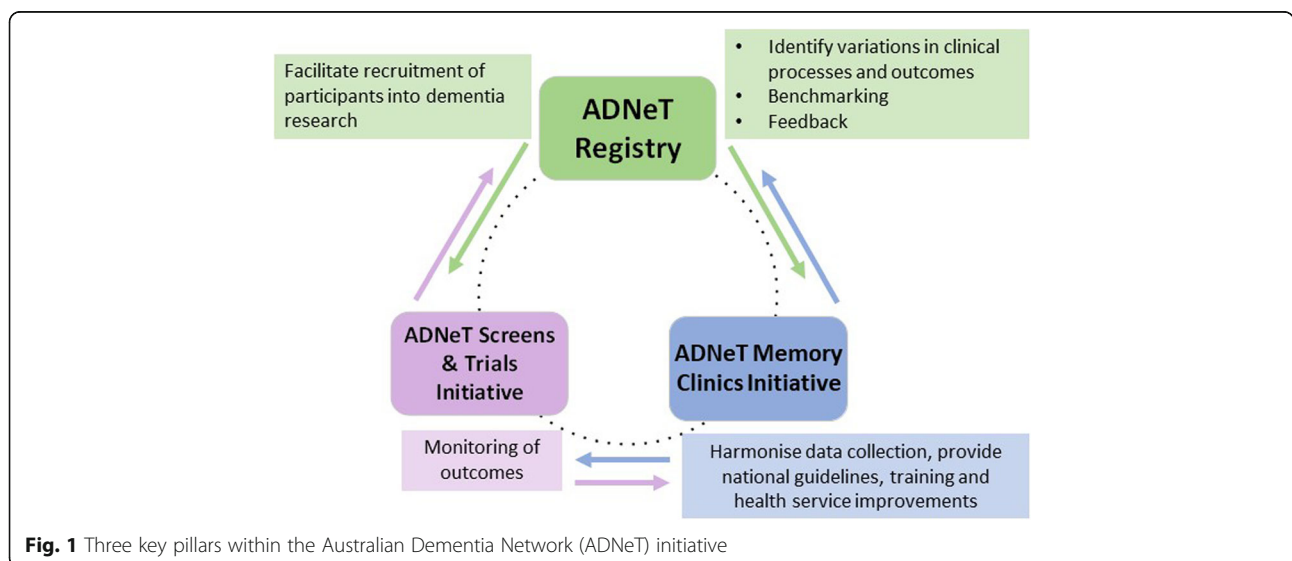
Facilitate recruitment of participants into dementia research

ADNeT Registry

• Identify variations in clinical processes and outcomes
• Benchmarking
• Feedback

ADNeT Screens & Trials Initiative

ADNeT Memory Clinics Initiative

Monitoring of outcomes

Harmonise data collection, provide national guidelines, training and health service improvements

**Fig. 1** Three key pillars within the Australian Dementia Network (ADNeT) initiative